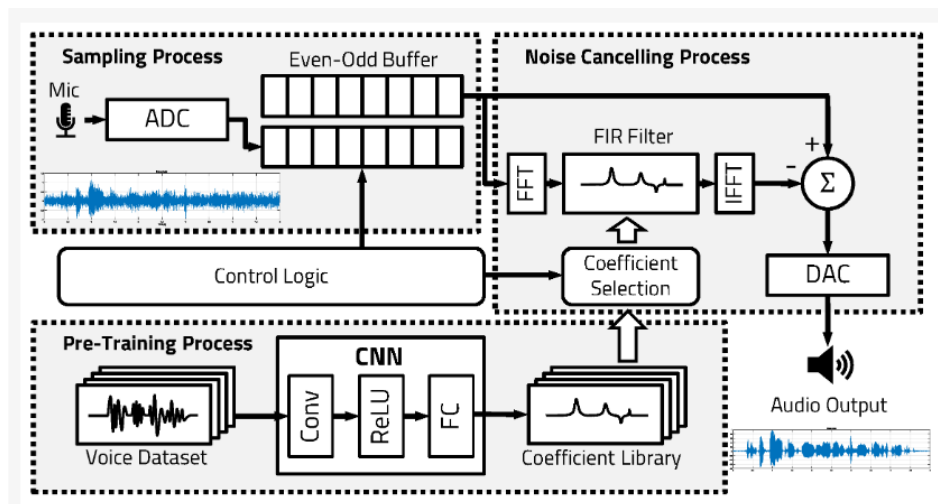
Sampling Process

Even-Odd Buffer

Mic

ADC

Noise Cancelling Process

FIR Filter

FFT

IFFT

+

-

Σ

Control Logic

Coefficient Selection

DAC

Pre-Training Process

CNN

Conv

ReLU

FC

Voice Dataset

Coefficient Library

Audio Output